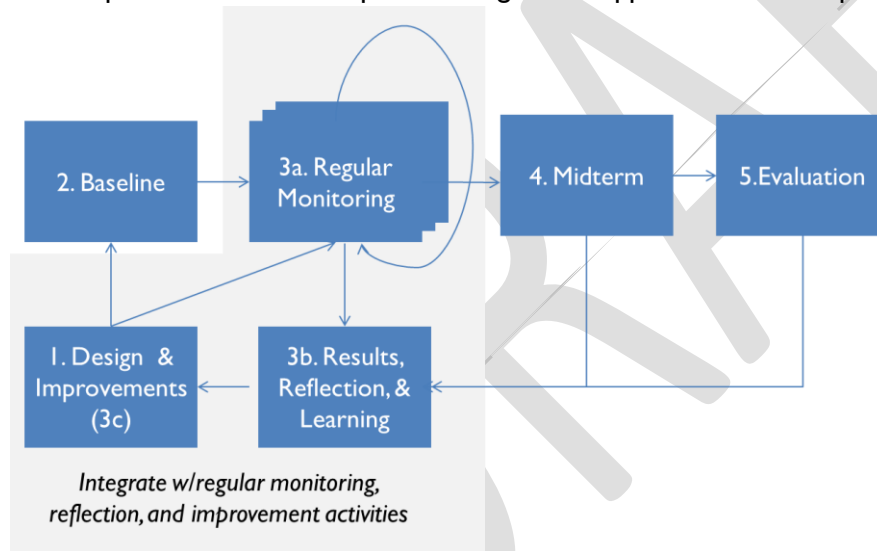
2. Baseline

3a. Regular Monitoring

4. Midterm

5.Evaluation

1. Design & Improvements (3c)

3b. Results, Reflection, & Learning

Integrate w/regular monitoring, reflection, and improvement activities